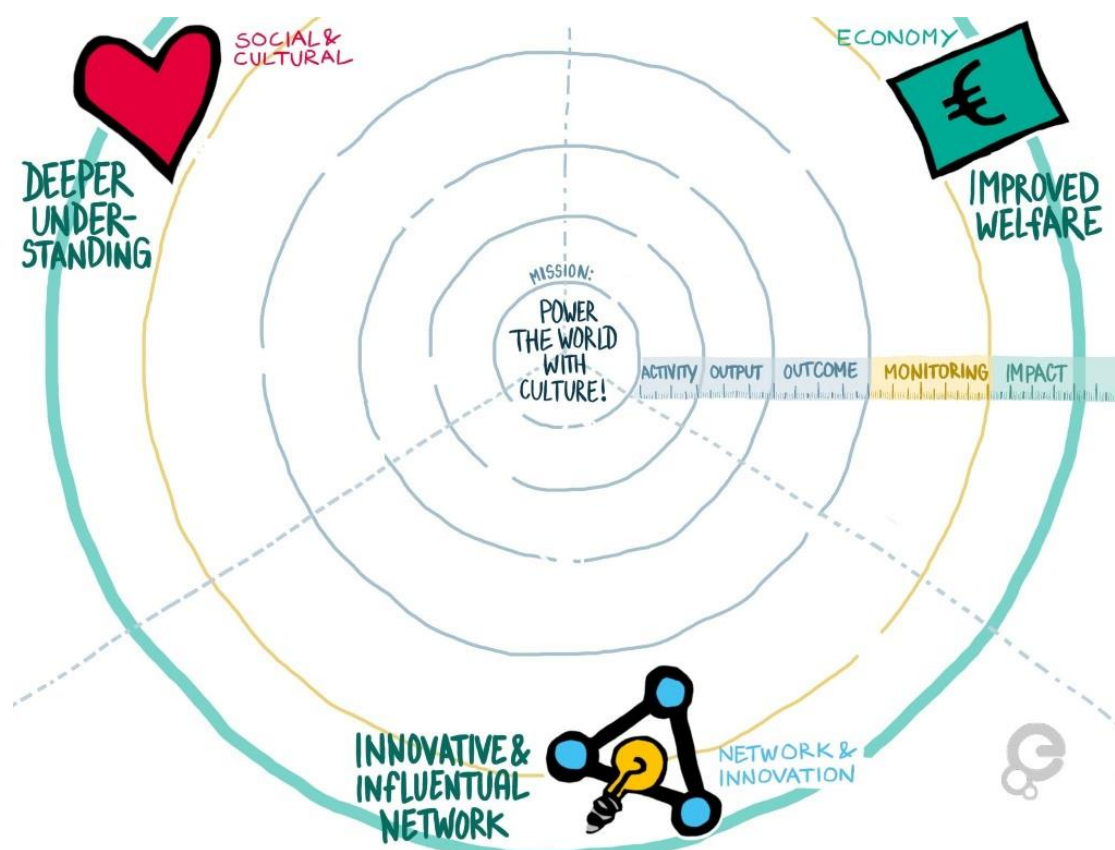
SOCIAL & CULTURAL

ECONOMY

€

DEEPER UNDERSTANDING

IMPROVED WELFARE

MISSION:
POWER THE WORLD WITH CULTURE!

ACTIVITY OUTPUT OUTCOME MONITORING IMPACT

INNOVATIVE & INFLUENTIAL NETWORK

NETWORK & INNOVATION